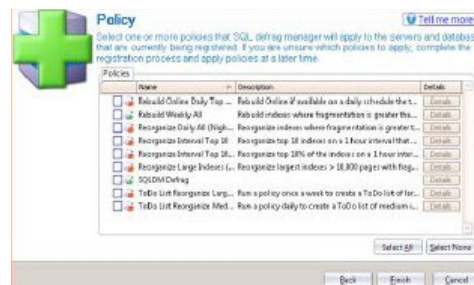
Policy

Tell me more

Select one or more policies that SQL defrag manager will apply to the servers and databa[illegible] that are currently being registered. If you are unsure which policies to apply, complete the registration process and apply policies at a later time.

Policies

| | Name | Description | Details |
|---|---|---|---|
| | Rebuild Online Daily Top ... | Rebuild Online if available on a daily schedule the t... | Details |
| | Rebuild Weekly All | Rebuild indexes where fragmentation is greater tha... | Details |
| | Reorganize Daily All (High... | Reorganize indexes where fragmentation is greater t... | Details |
| | Reorganize Interval Top 10 ... | Reorganize top 10 indexes on a 1 hour interval that... | Details |
| | Reorganize Interval Top 10... | Reorganize top 10% of the indexes on a 1 hour inter... | Details |
| | Reorganize Large Indexes (... | Reorganize largest indexes > 10,000 pages with frag... | Details |
| | SQLDM Defrag | | Details |
| | ToDo List Reorganize Larg... | Run a policy once a week to create a ToDo list of lar... | Details |
| | ToDo List Reorganize Med... | Run a policy daily to create a ToDo list of medium i... | Details |

Select All

Select None

Back

Finish

Cancel